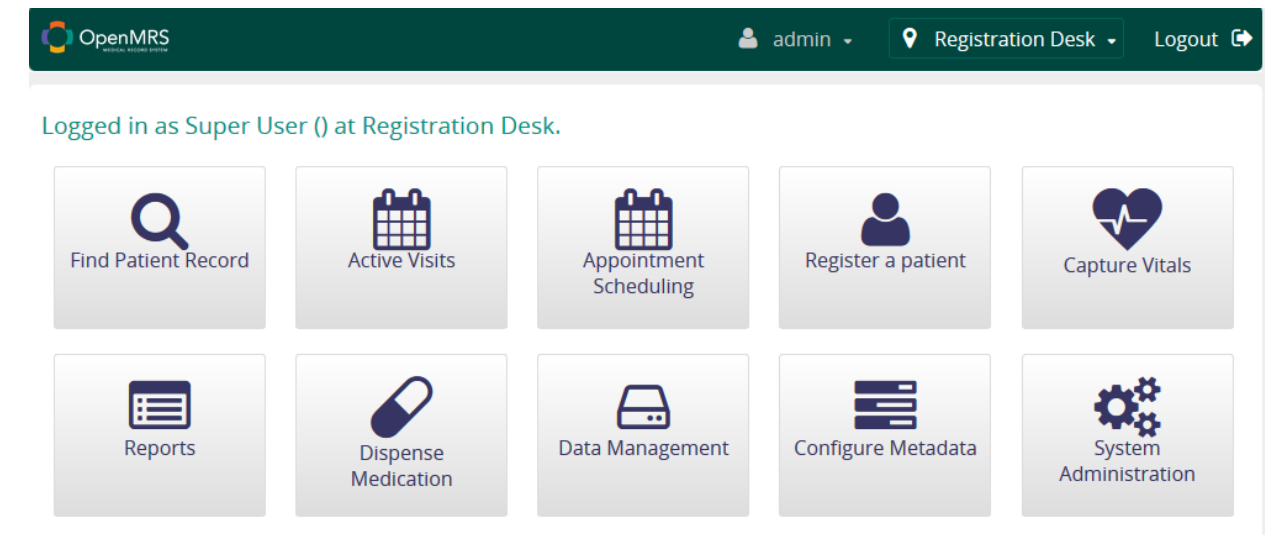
OpenMRS
MEDICAL RECORD SYSTEM

admin

Registration Desk

Logout

Logged in as Super User () at Registration Desk.

Find Patient Record

Active Visits

Appointment Scheduling

Register a patient

Capture Vitals

Reports

Dispense Medication

Data Management

Configure Metadata

System Administration